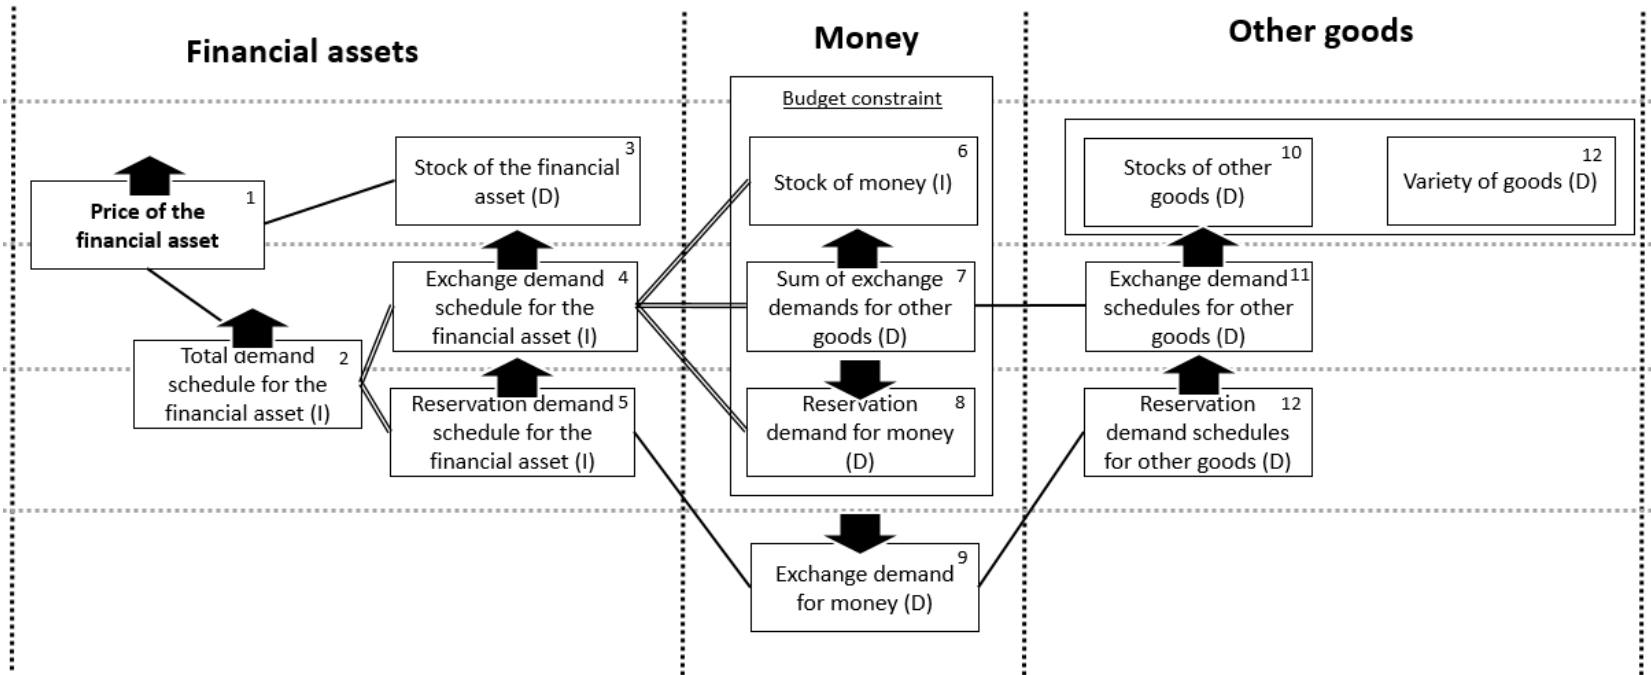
Financial assets

Money

Other goods

Budget constraint

Price of the financial asset 1

Stock of the financial asset (D) 3

Total demand schedule for the financial asset (I) 2

Exchange demand schedule for the financial asset (I) 4

Reservation demand schedule for the financial asset (I) 5

Stock of money (I) 6

Sum of exchange demands for other goods (D) 7

Reservation demand for money (D) 8

Exchange demand for money (D) 9

Stocks of other goods (D) 10

Variety of goods (D) 12

Exchange demand schedules for other goods (D) 11

Reservation demand schedules for other goods (D) 12